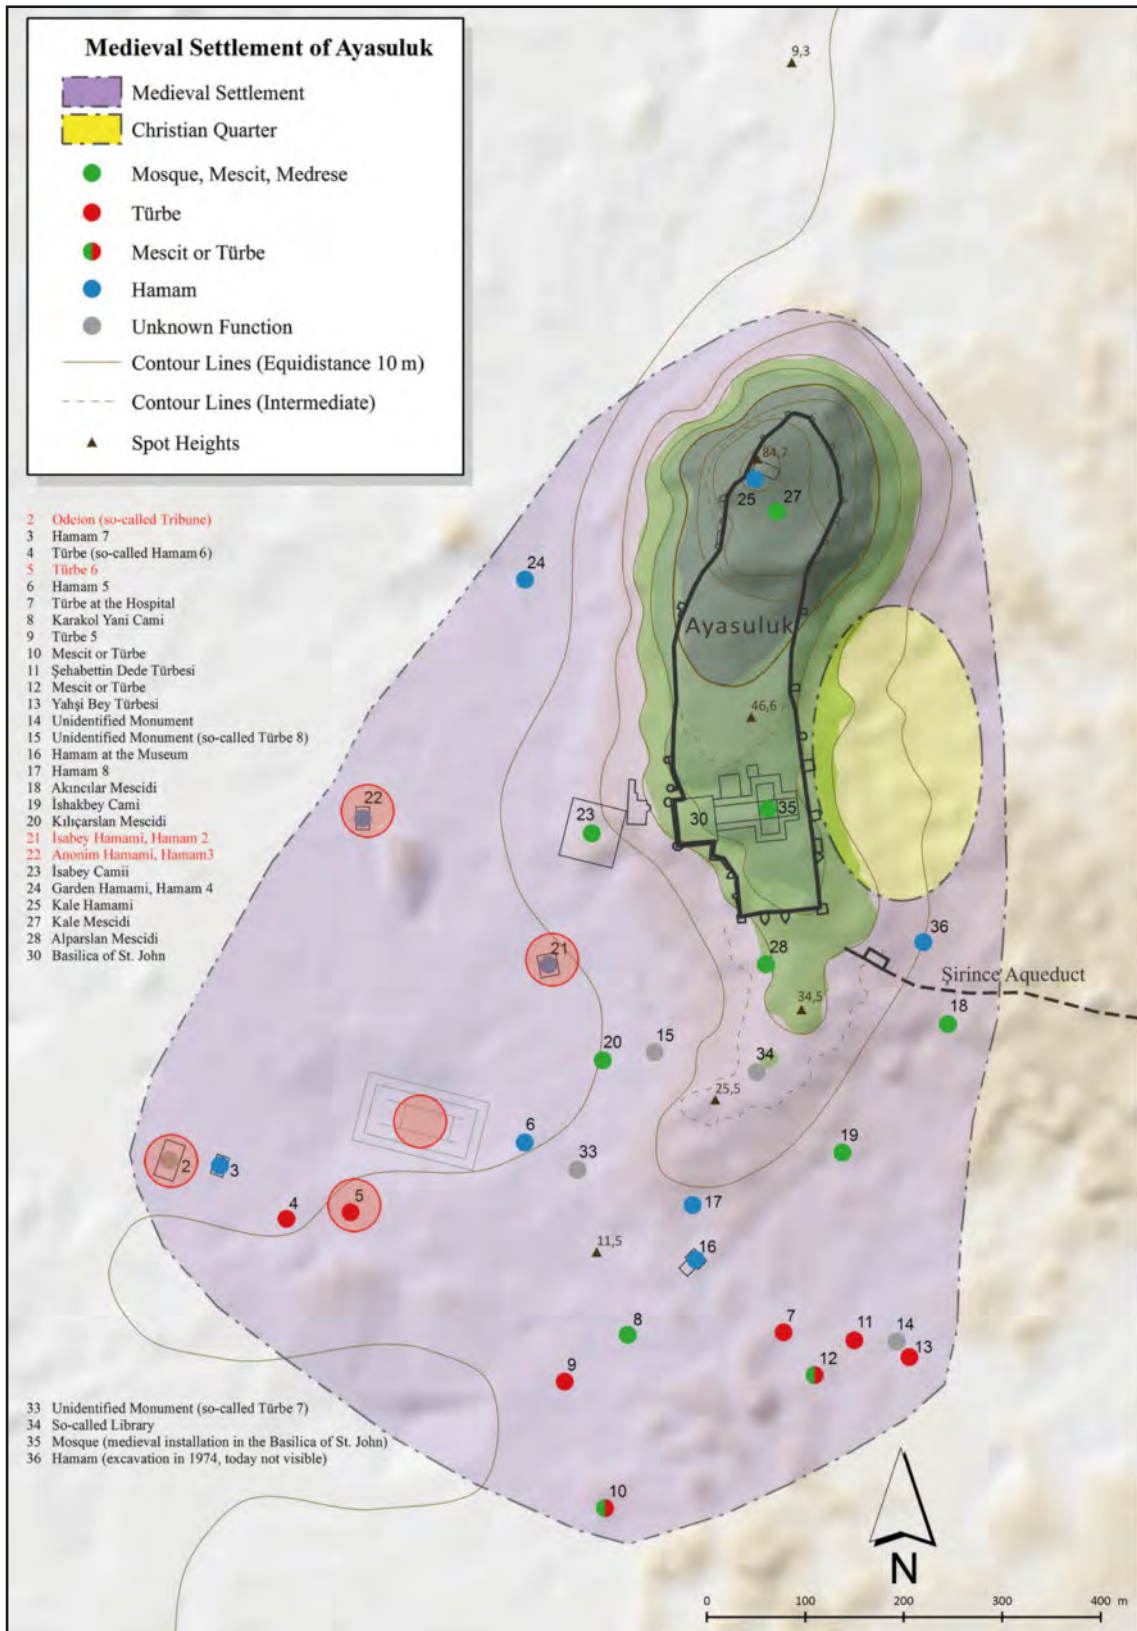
Medieval Settlement of Ayasuluk

Medieval Settlement
Christian Quarter
Mosque, Mescit, Medrese
Türbe
Mescit or Türbe
Hamam
Unknown Function
Contour Lines (Equidistance 10 m)
Contour Lines (Intermediate)
Spot Heights

2 Odeion (so-called Tribune)
3 Hamam 7
4 Türbe (so-called Hamam 6)
5 Türbe 6
6 Hamam 5
7 Türbe at the Hospital
8 Karakol Yani Cami
9 Türbe 5
10 Mescit or Türbe
11 Şehabettin Dede Türbesi
12 Mescit or Türbe
13 Yahşi Bey Türbesi
14 Unidentified Monument
15 Unidentified Monument (so-called Türbe 8)
16 Hamam at the Museum
17 Hamam 8
18 Akıncılar Mescidi
19 İshakbey Cami
20 Kılıçarslan Mescidi
21 İsabey Hamami, Hamam 2
22 Anonim Hamami, Hamam3
23 İsabey Camii
24 Garden Hamami, Hamam 4
25 Kale Hamami
27 Kale Mescidi
28 Alparslan Mescidi
30 Basilica of St. John

33 Unidentified Monument (so-called Türbe 7)
34 So-called Library
35 Mosque (medieval installation in the Basilica of St. John)
36 Hamam (excavation in 1974, today not visible)

9,3
84,7
25
27
24
Ayasuluk
46,6
22
23
35
30
21
36
28
Şirince Aqueduct
34,5
18
20
15
34
25,5
6
19
2
3
33
4
5
17
11,5
16
8
7
11
14
13
12
9
10
N
0 100 200 300 400 m